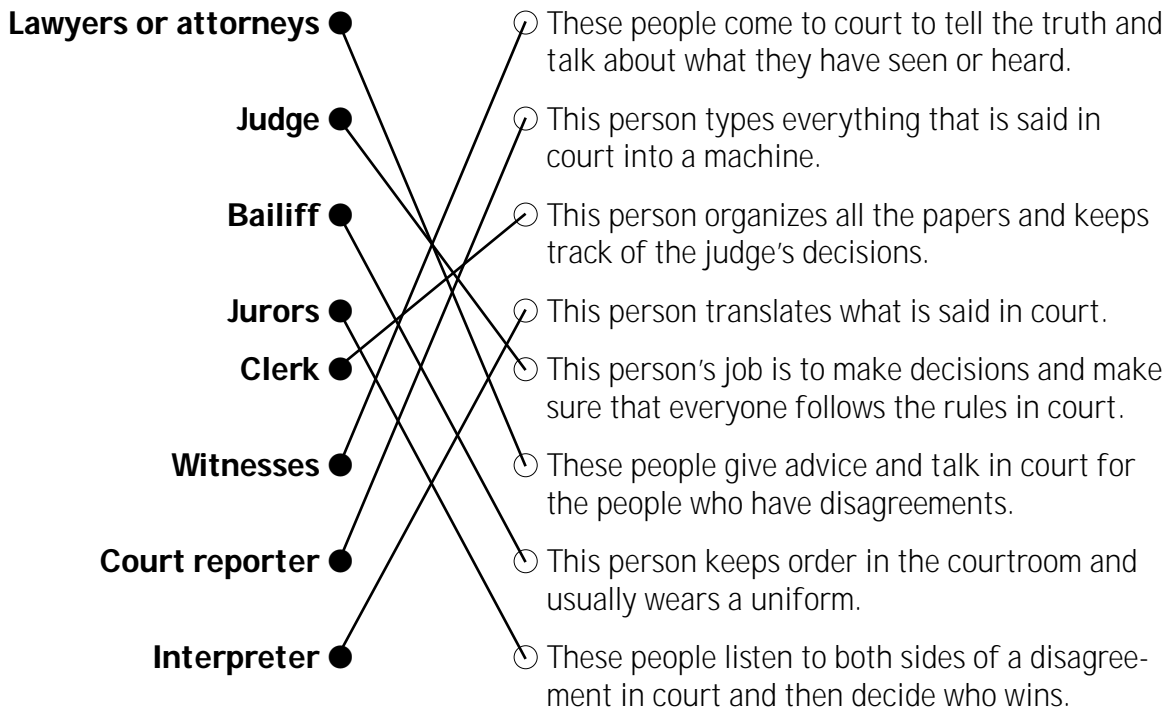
Lawyers or attorneys

Judge

Bailiff

Jurors

Clerk

Witnesses

Court reporter

Interpreter

These people come to court to tell the truth and talk about what they have seen or heard.

This person types everything that is said in court into a machine.

This person organizes all the papers and keeps track of the judge's decisions.

This person translates what is said in court.

This person's job is to make decisions and make sure that everyone follows the rules in court.

These people give advice and talk in court for the people who have disagreements.

This person keeps order in the courtroom and usually wears a uniform.

These people listen to both sides of a disagreement in court and then decide who wins.